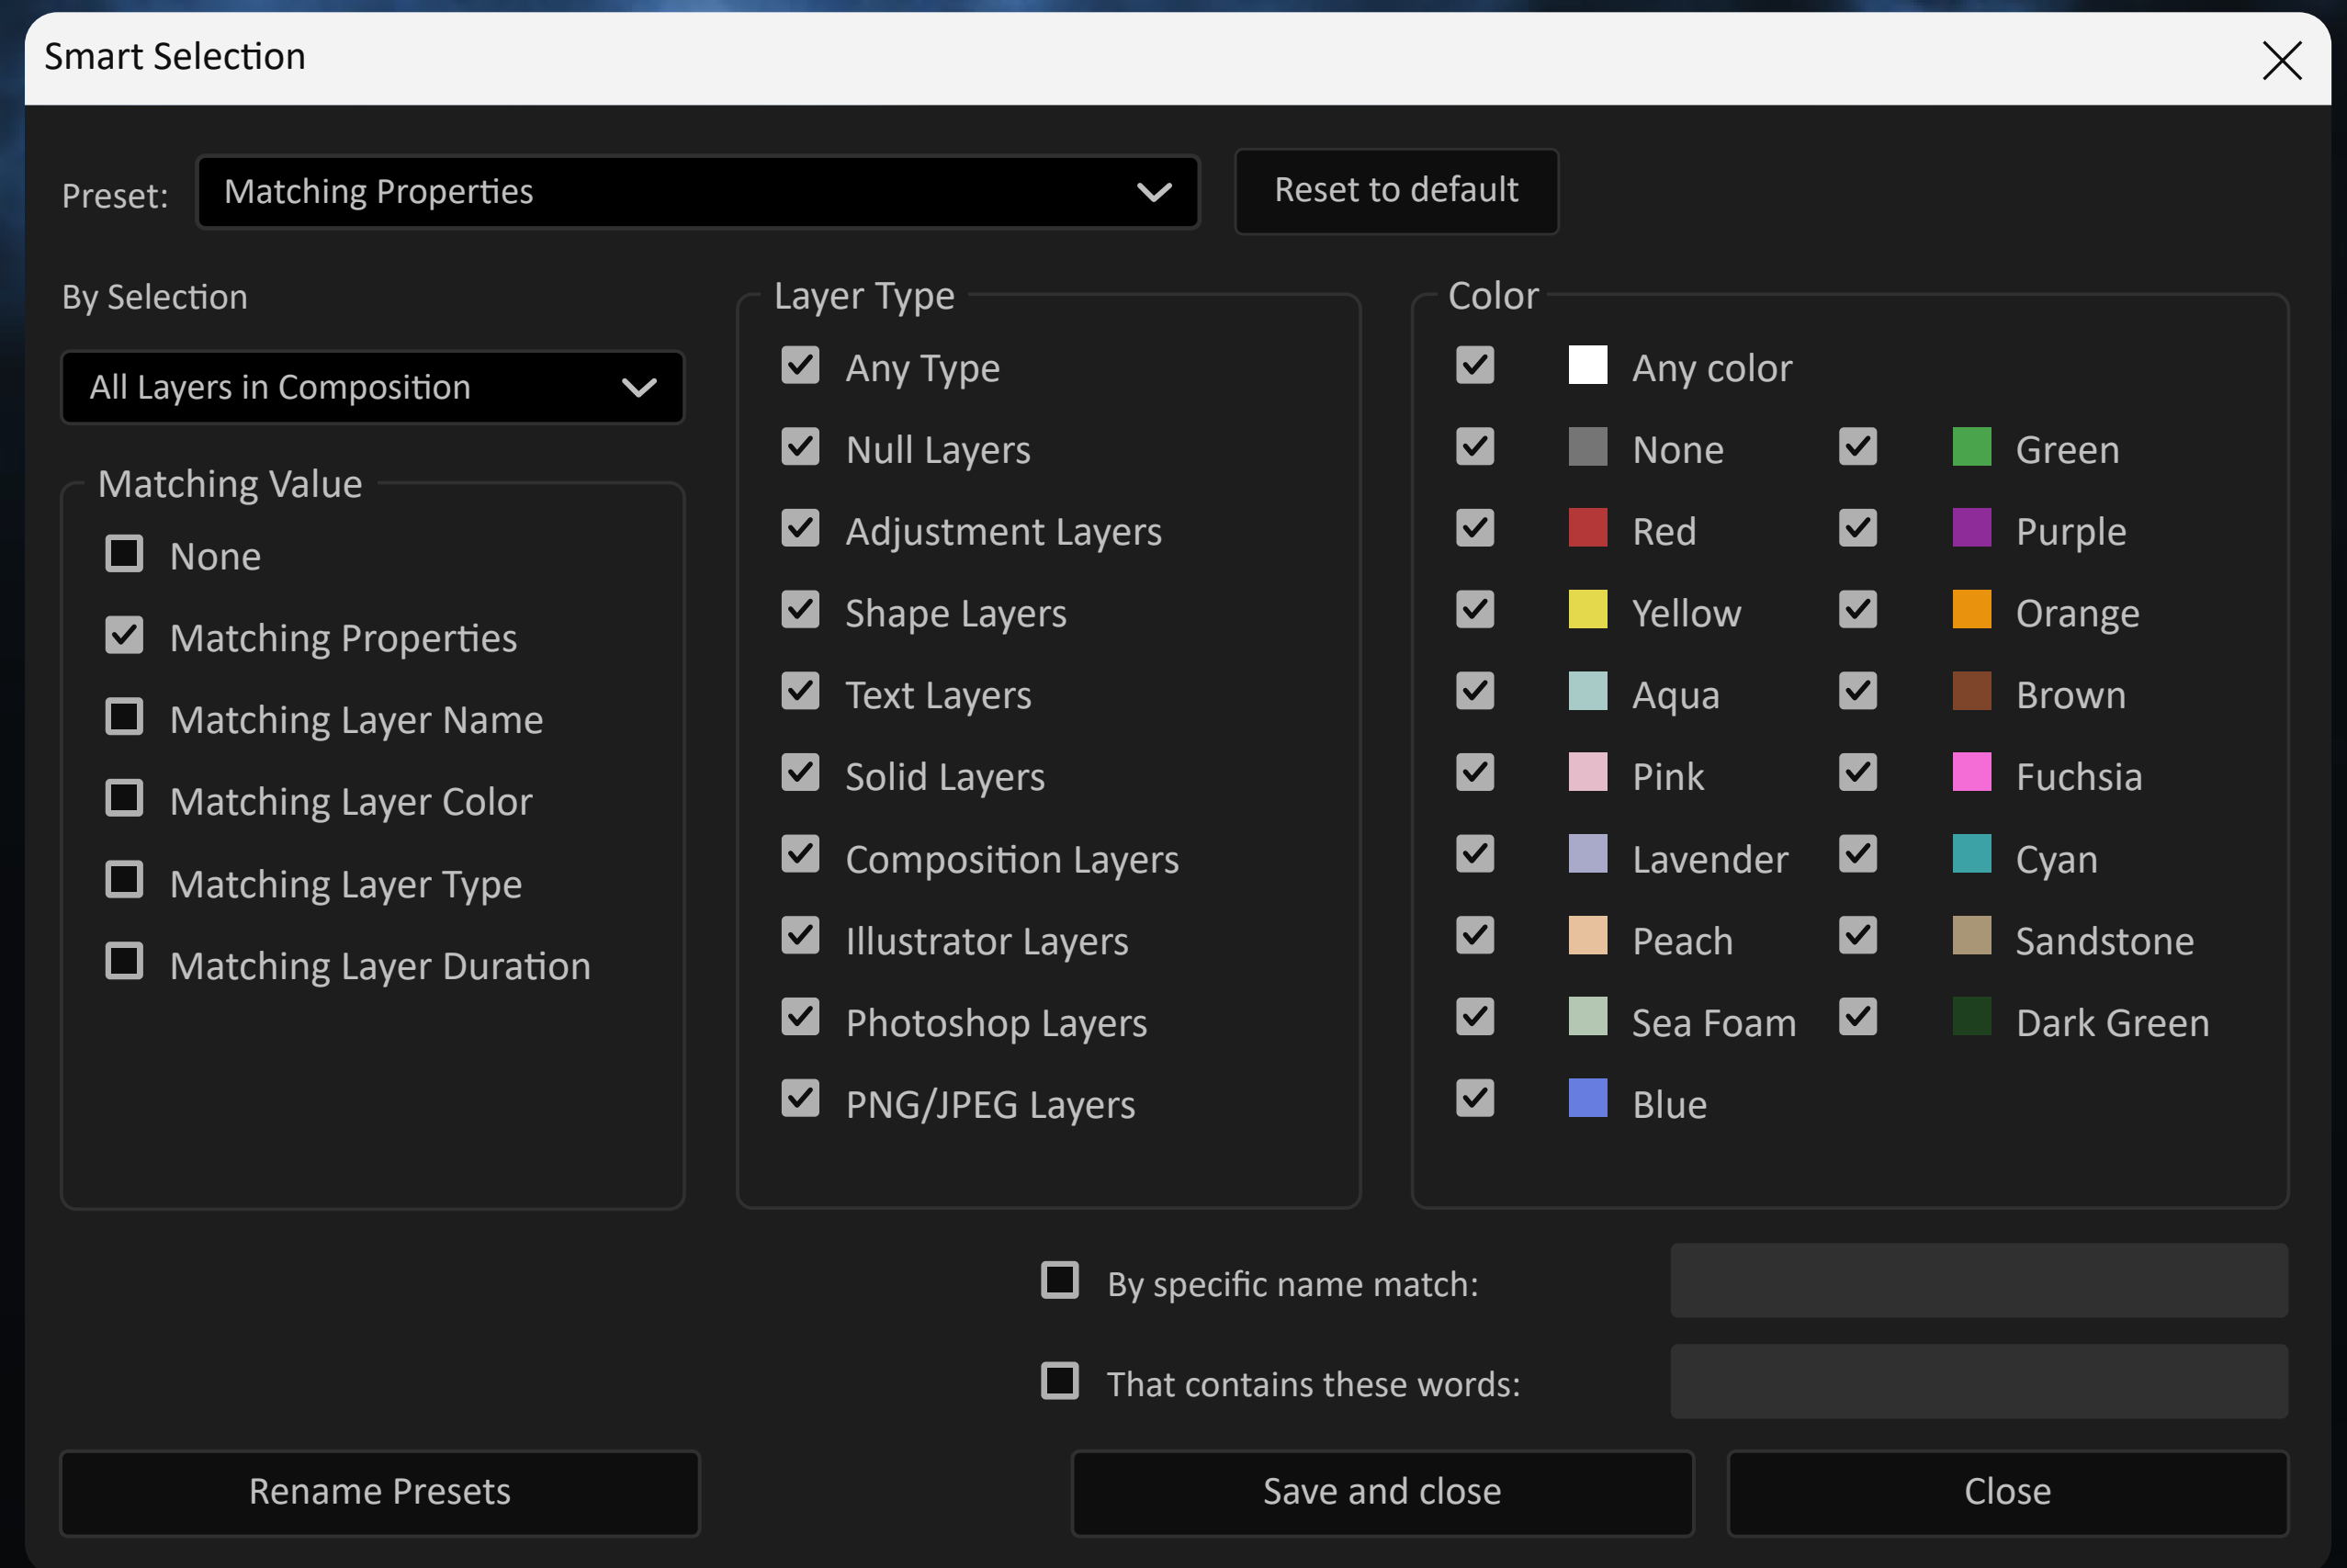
Smart Selection

Preset: Matching Properties

Reset to default

By Selection

All Layers in Composition

Matching Value

None

Matching Properties

Matching Layer Name

Matching Layer Color

Matching Layer Type

Matching Layer Duration

Layer Type

Any Type

Null Layers

Adjustment Layers

Shape Layers

Text Layers

Solid Layers

Composition Layers

Illustrator Layers

Photoshop Layers

PNG/JPEG Layers

Color

Any color

None

Green

Red

Purple

Yellow

Orange

Aqua

Brown

Pink

Fuchsia

Lavender

Cyan

Peach

Sandstone

Sea Foam

Dark Green

Blue

By specific name match:

That contains these words:

Rename Presets

Save and close

Close